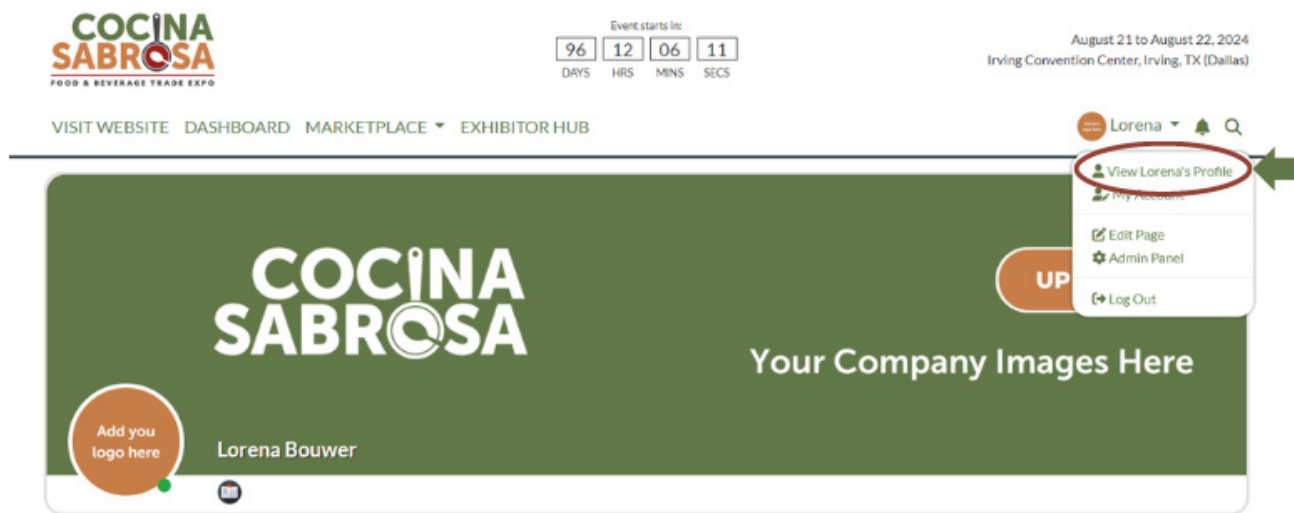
COCINA SABROSA
FOOD & BEVERAGE TRADE EXPO

Event starts in:

| 96 | 12 | 06 | 11 |
|---|---|---|---|
| DAYS | HRS | MINS | SECS |

August 21 to August 22, 2024
Irving Convention Center, Irving, TX (Dallas)

VISIT WEBSITE DASHBOARD MARKETPLACE EXHIBITOR HUB

Lorena

View Lorena's Profile
My Account
Edit Page
Admin Panel
Log Out

COCINA SABROSA

UP

Your Company Images Here

Add you logo here

Lorena Bouwer